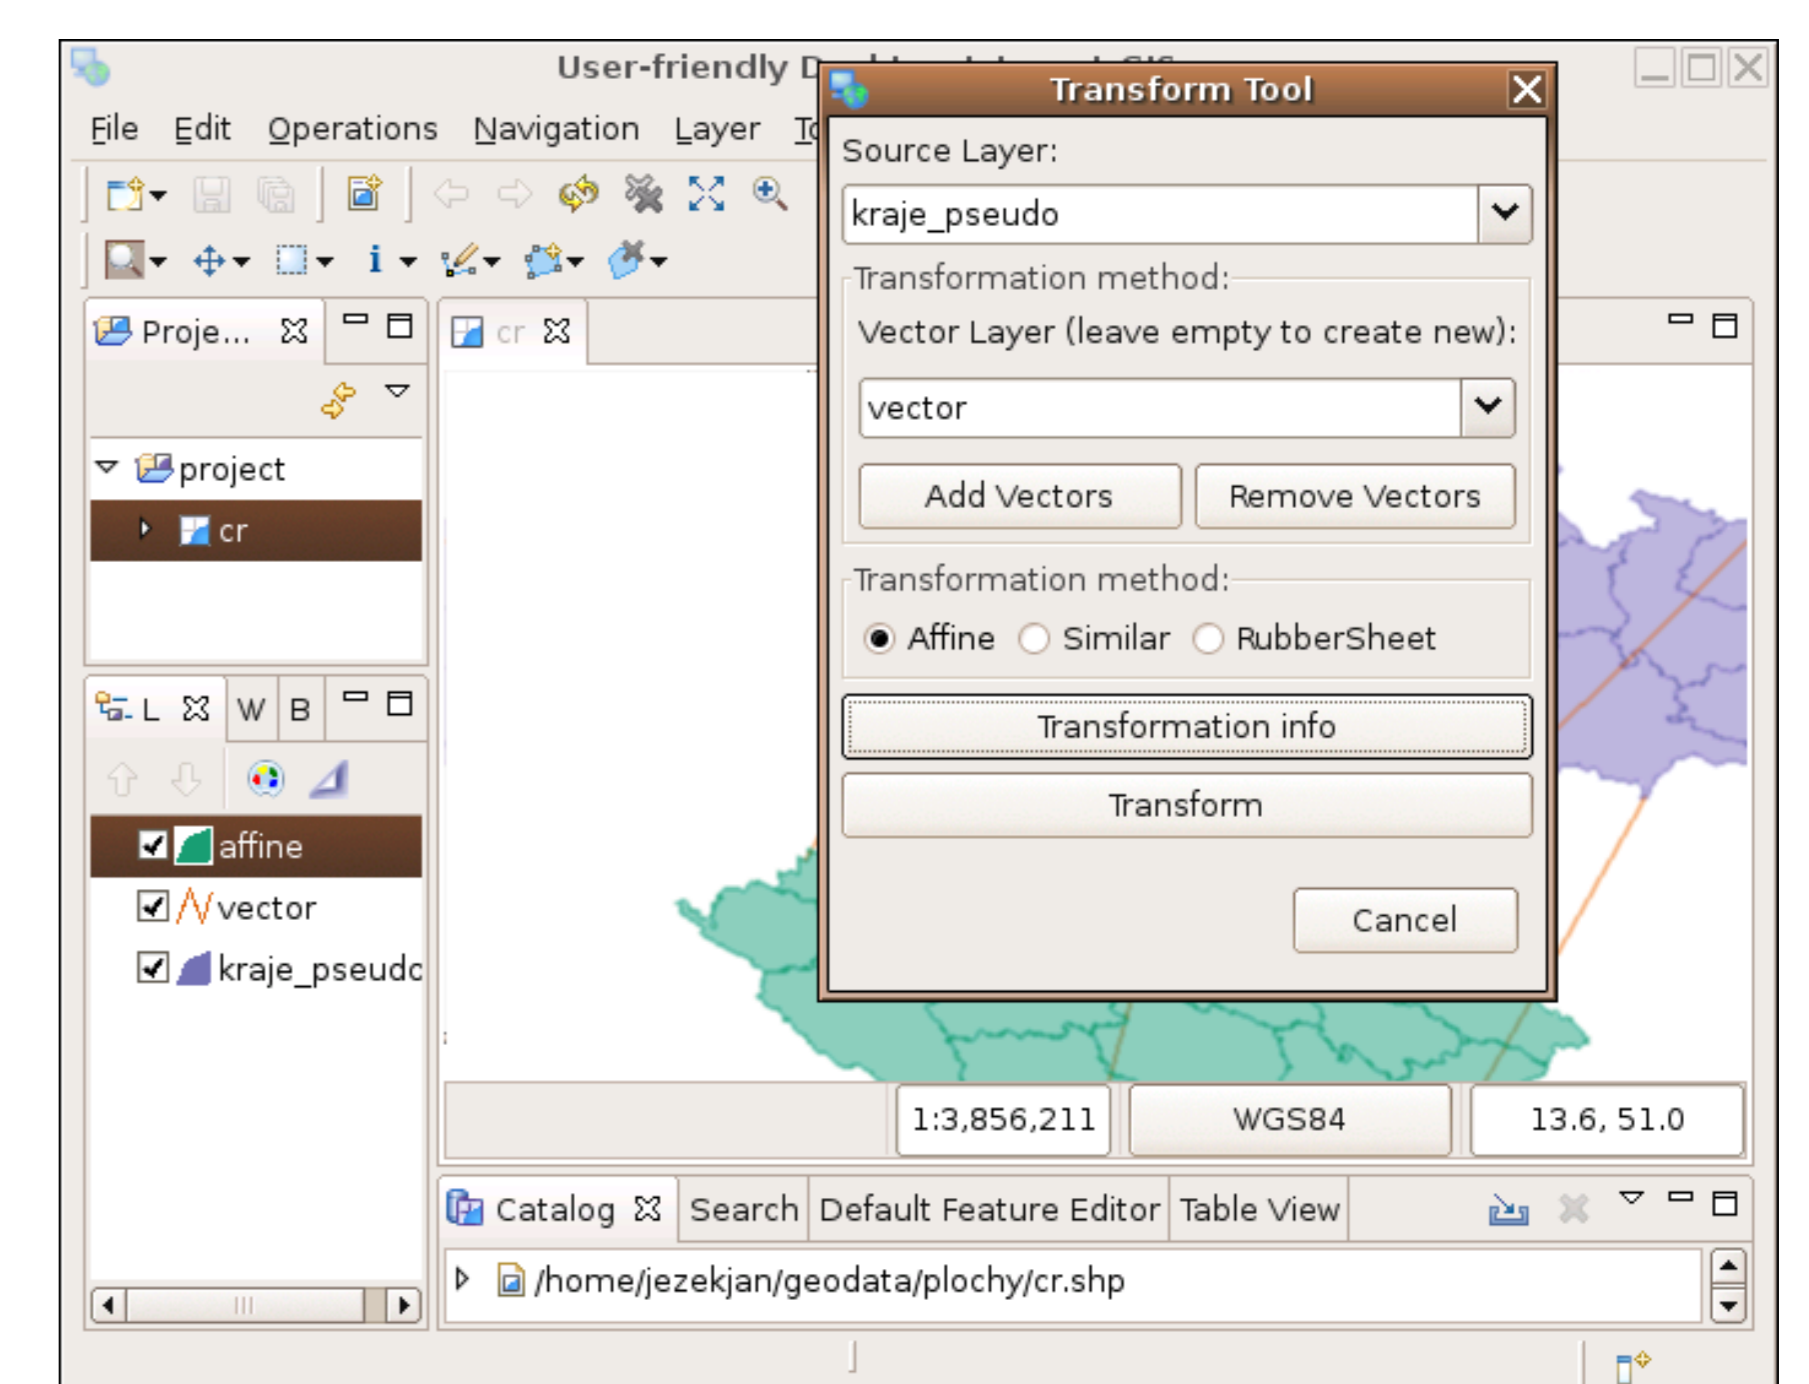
User-friendly D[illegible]

File Edit Operations Navigation Layer To

Proje... cr

project
cr

L W B

affine
vector
kraje_pseudc

Transform Tool

Source Layer:
kraje_pseudo

Transformation method:
Vector Layer (leave empty to create new):
vector
Add Vectors
Remove Vectors

Transformation method:
Affine Similar RubberSheet

Transformation info
Transform
Cancel

1:3,856,211
WGS84
13.6, 51.0

Catalog Search Default Feature Editor Table View

/home/jezekjan/geodata/plochy/cr.shp